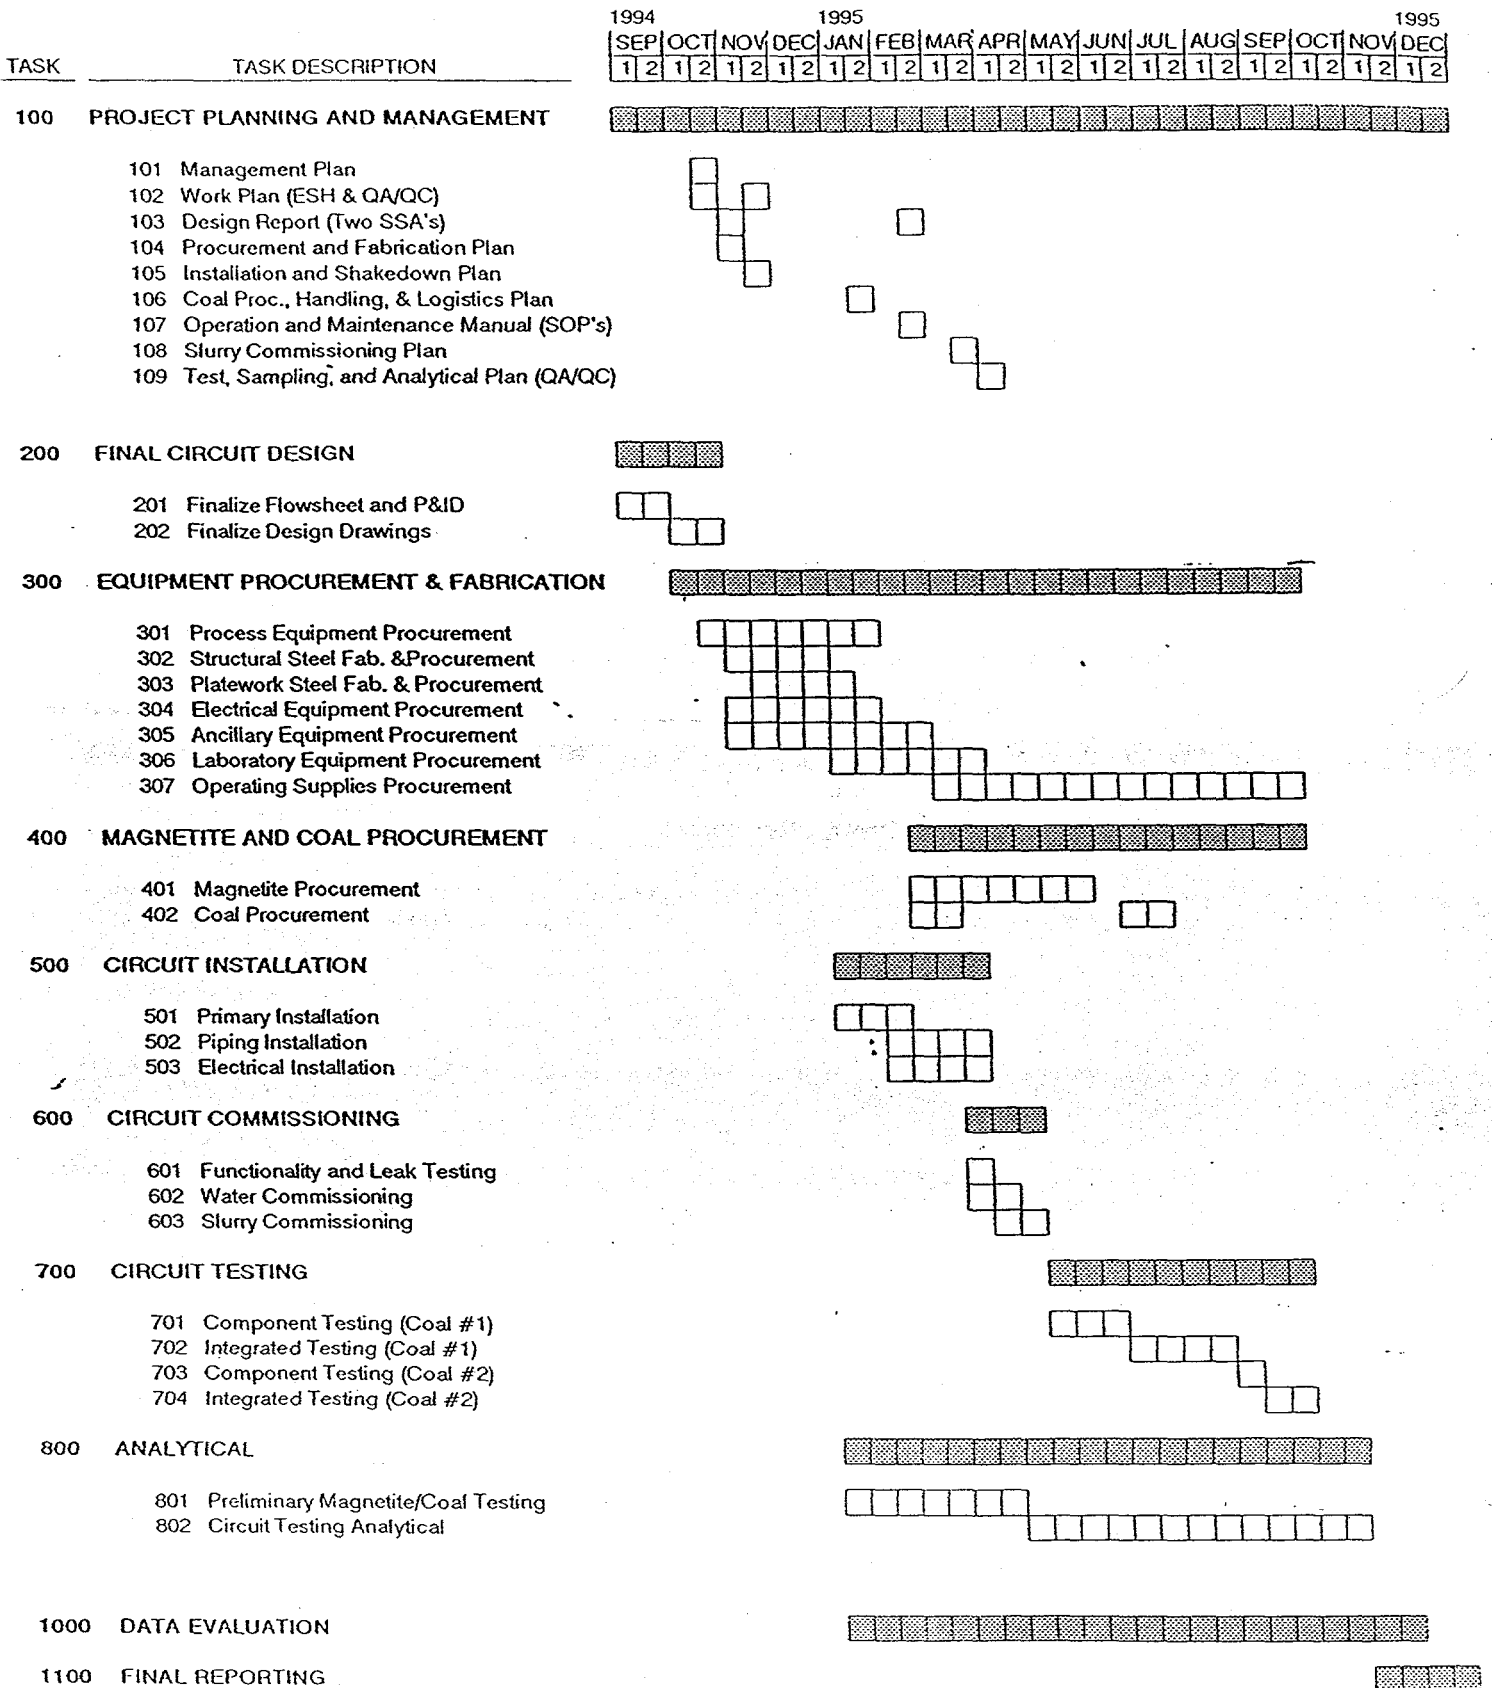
| TASK | TASK DESCRIPTION | 1994 SEP 1 | 2 | OCT 1 | 2 | NOV 1 | 2 | DEC 1 | 2 | 1995 JAN 1 | 2 | FEB 1 | 2 | MAR 1 | 2 | APR 1 | 2 | MAY 1 | 2 | JUN 1 | 2 | JUL 1 | 2 | AUG 1 | 2 | SEP 1 | 2 | OCT 1 | 2 | NOV 1 | 2 | 1995 DEC 1 | 2 |
|---|---|---|---|---|---|---|---|---|---|---|---|---|---|---|---|---|---|---|---|---|---|---|---|---|---|---|---|---|---|---|---|---|---|

100 PROJECT PLANNING AND MANAGEMENT

101 Management Plan
102 Work Plan (ESH & QA/QC)
103 Design Report (Two SSA's)
104 Procurement and Fabrication Plan
105 Installation and Shakedown Plan
106 Coal Proc., Handling, & Logistics Plan
107 Operation and Maintenance Manual (SOP's)
108 Slurry Commissioning Plan
109 Test, Sampling, and Analytical Plan (QA/QC)

200 FINAL CIRCUIT DESIGN

201 Finalize Flowsheet and P&ID
202 Finalize Design Drawings

300 EQUIPMENT PROCUREMENT & FABRICATION

301 Process Equipment Procurement
302 Structural Steel Fab. &Procurement
303 Platework Steel Fab. & Procurement
304 Electrical Equipment Procurement
305 Ancillary Equipment Procurement
306 Laboratory Equipment Procurement
307 Operating Supplies Procurement

400 MAGNETITE AND COAL PROCUREMENT

401 Magnetite Procurement
402 Coal Procurement

500 CIRCUIT INSTALLATION

501 Primary Installation
502 Piping Installation
503 Electrical Installation

600 CIRCUIT COMMISSIONING

601 Functionality and Leak Testing
602 Water Commissioning
603 Slurry Commissioning

700 CIRCUIT TESTING

701 Component Testing (Coal #1)
702 Integrated Testing (Coal #1)
703 Component Testing (Coal #2)
704 Integrated Testing (Coal #2)

800 ANALYTICAL

801 Preliminary Magnetite/Coal Testing
802 Circuit Testing Analytical

1000 DATA EVALUATION

1100 FINAL REPORTING